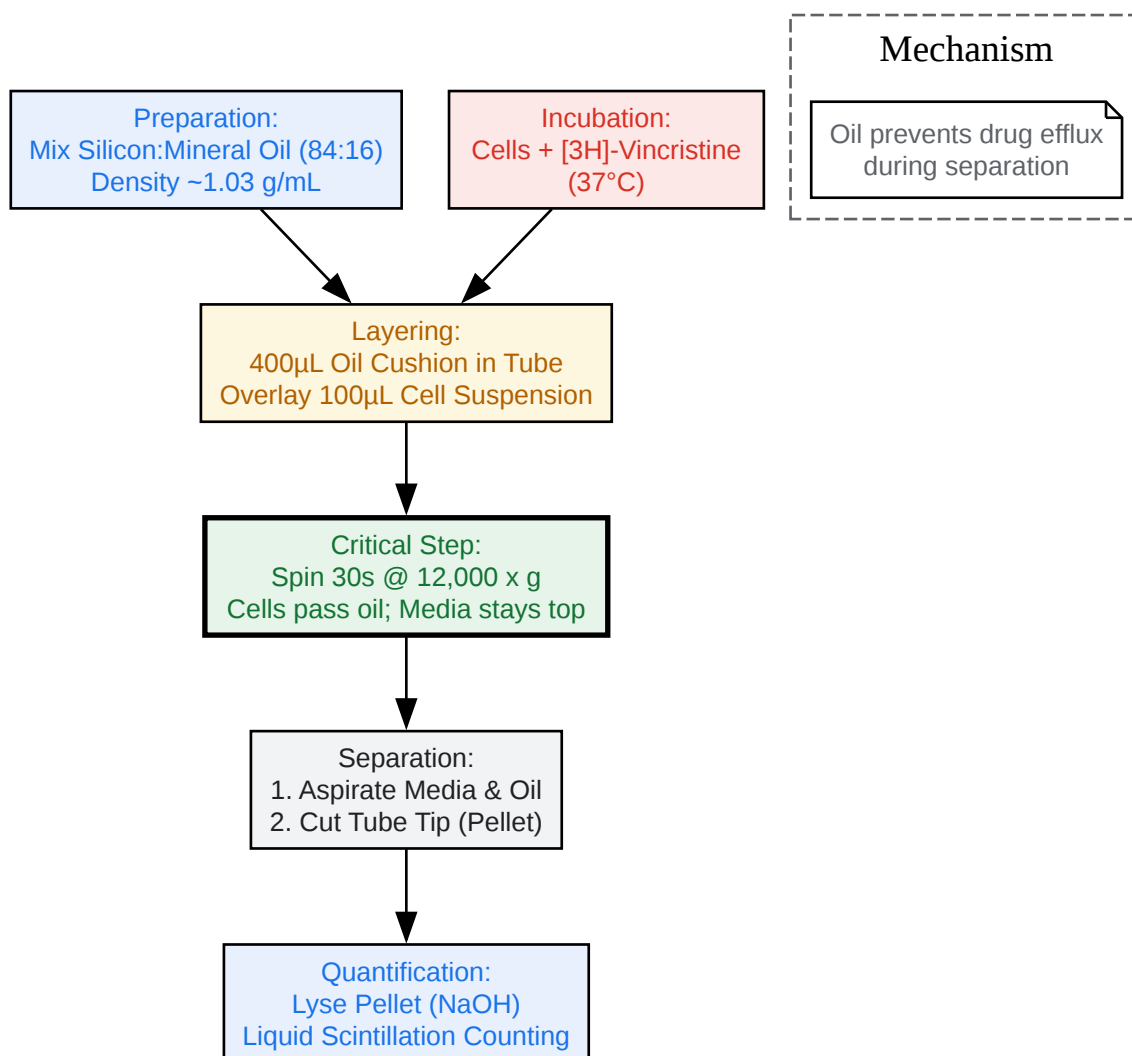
Preparation:
Mix Silicon:Mineral Oil (84:16)
Density ~1.03 g/mL

Incubation:
Cells + [3H]-Vincristine
(37°C)

Mechanism

Oil prevents drug efflux during separation

Layering:
400µL Oil Cushion in Tube
Overlay 100µL Cell Suspension

Critical Step:
Spin 30s @ 12,000 x g
Cells pass oil; Media stays top

Separation:
1. Aspirate Media & Oil
2. Cut Tube Tip (Pellet)

Quantification:
Lyse Pellet (NaOH)
Liquid Scintillation Counting